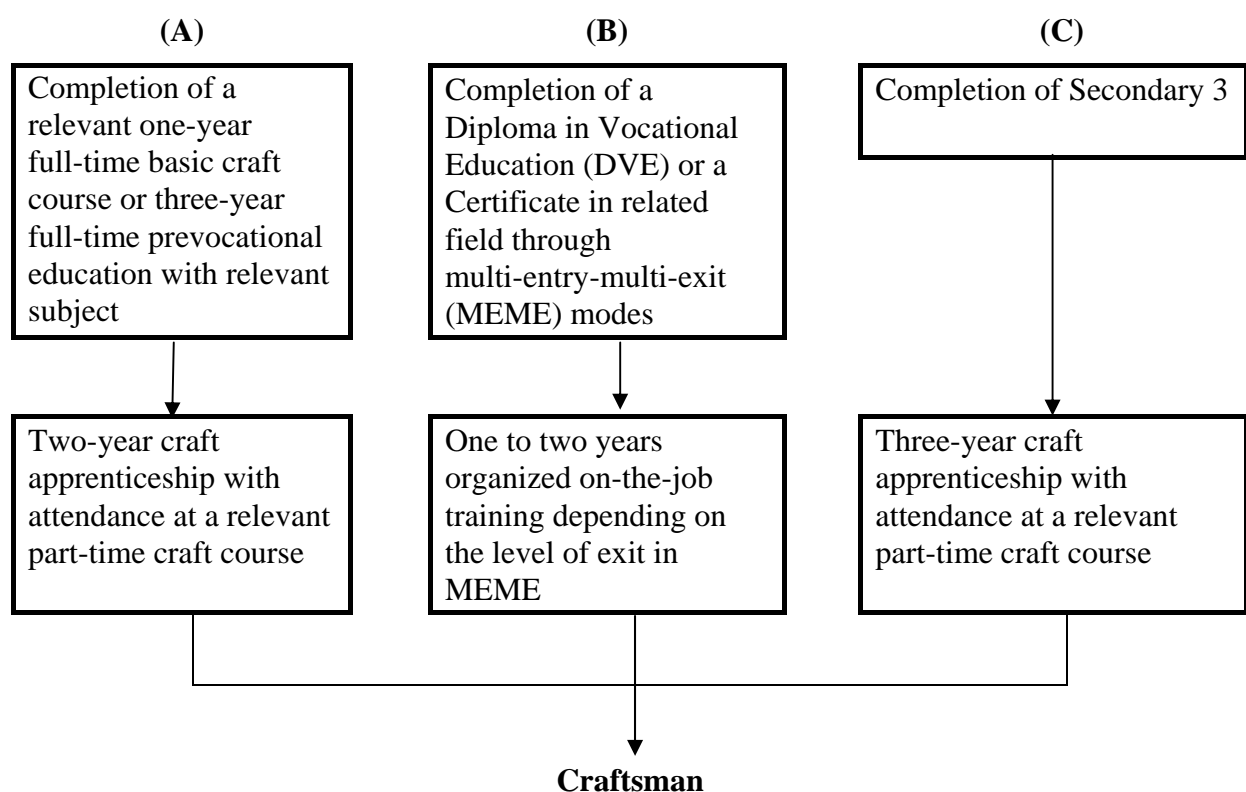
**(A)**

Completion of a relevant one-year full-time basic craft course or three-year full-time prevocational education with relevant subject

Two-year craft apprenticeship with attendance at a relevant part-time craft course

**(B)**

Completion of a Diploma in Vocational Education (DVE) or a Certificate in related field through multi-entry-multi-exit (MEME) modes

One to two years organized on-the-job training depending on the level of exit in MEME

**(C)**

Completion of Secondary 3

Three-year craft apprenticeship with attendance at a relevant part-time craft course

**Craftsman**